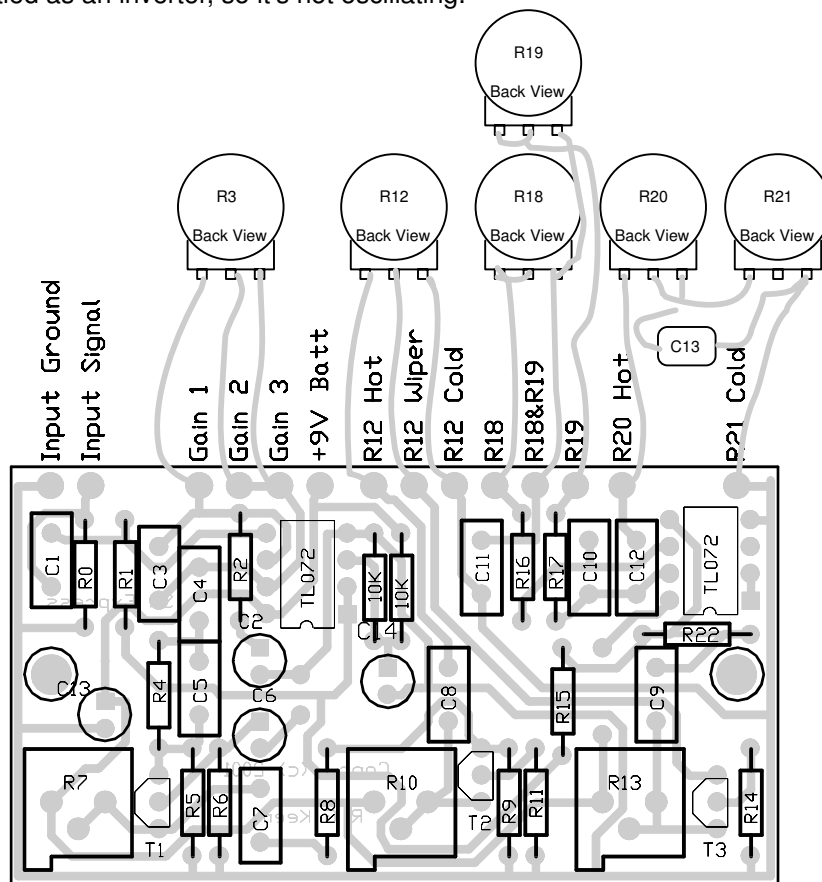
ated as an inverter, so it's not oscillating.

R19
Back View

R3
Back View

R12
Back View

R18
Back View

R20
Back View

R21
Back View

C13

Input Ground
Input Signal
Gain 1
Gain 2
Gain 3
+9V Batt
R12 Hot
R12 Wiper
R12 Cold
R18
R18&R19
R19
R20 Hot
R21 Cold

C1
R0
R1
C3
C4
R2
C2
TL072
10K
10K
C14
C11
R16
R17
C10
C12
TL072
R22
C13
R4
C5
C6
C8
R15
C9
R7
T1
R5
R6
C7
R8
R10
T2
R9
R11
R13
R14
T3